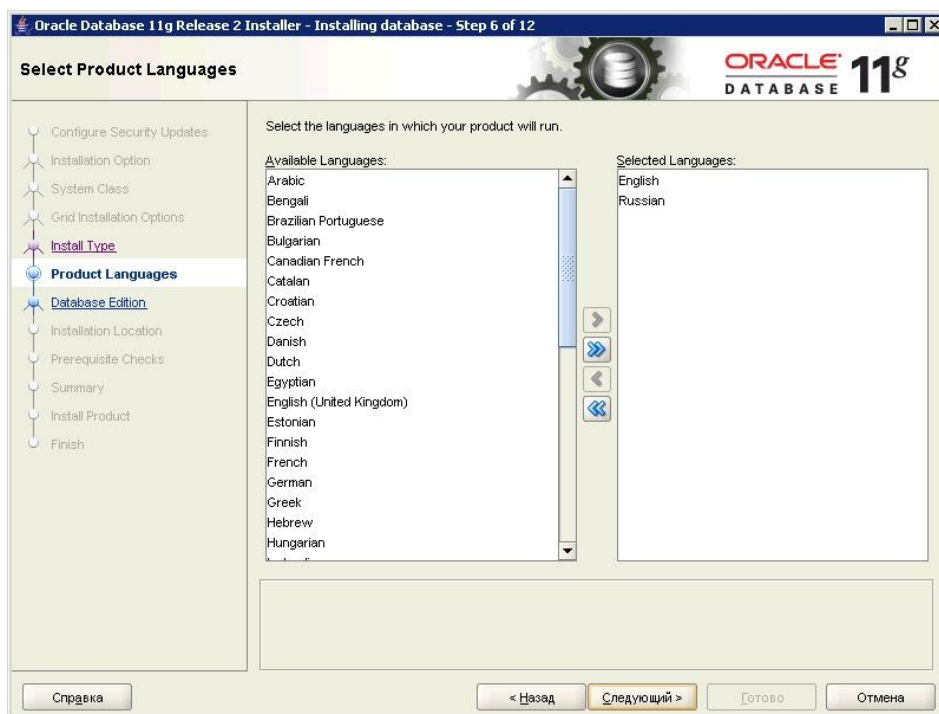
Oracle Database 11g Release 2 Installer - Installing database - Step 6 of 12

Select Product Languages

ORACLE DATABASE 11g

Configure Security Updates
Installation Option
System Class
Grid Installation Options
Install Type
Product Languages
Database Edition
Installation Location
Prerequisite Checks
Summary
Install Product
Finish

Select the languages in which your product will run.

Available Languages:
Arabic
Bengali
Brazilian Portuguese
Bulgarian
Canadian French
Catalan
Croatian
Czech
Danish
Dutch
Egyptian
English (United Kingdom)
Estonian
Finnish
French
German
Greek
Hebrew
Hungarian

Selected Languages:
English
Russian

Справка

< Назад

Следующий >

Готово

Отмена